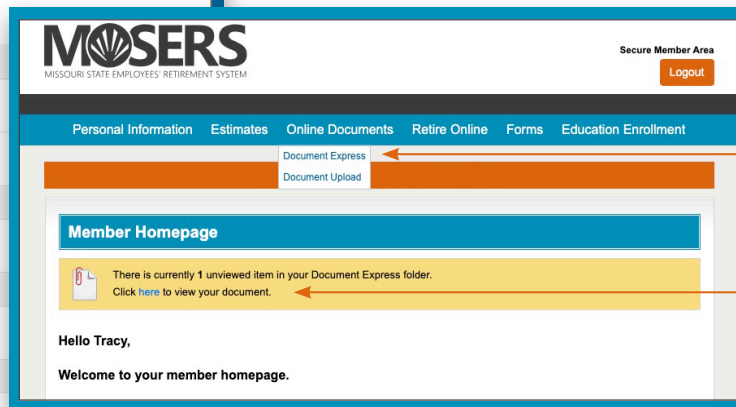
MOSERS
MISSOURI STATE EMPLOYEES' RETIREMENT SYSTEM

Secure Member Area
Logout

Personal Information Estimates Online Documents Retire Online Forms Education Enrollment

Document Express
Document Upload

Member Homepage

There is currently 1 unviewed item in your Document Express folder.
Click here to view your document.

Hello Tracy,

Welcome to your member homepage.